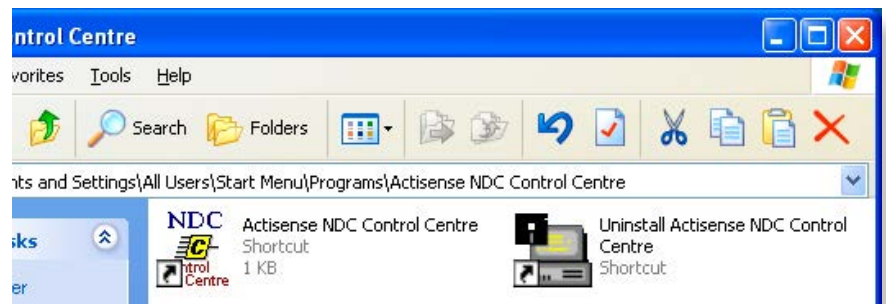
ntrol Centre

vorites Tools Help

Search Folders

nts and Settings\All Users\Start Menu\Programs\Actisense NDC Control Centre

sks

er

NDC
C
ntrol
Centre

Actisense NDC Control Centre
Shortcut
1 KB

Uninstall Actisense NDC Control Centre
Shortcut